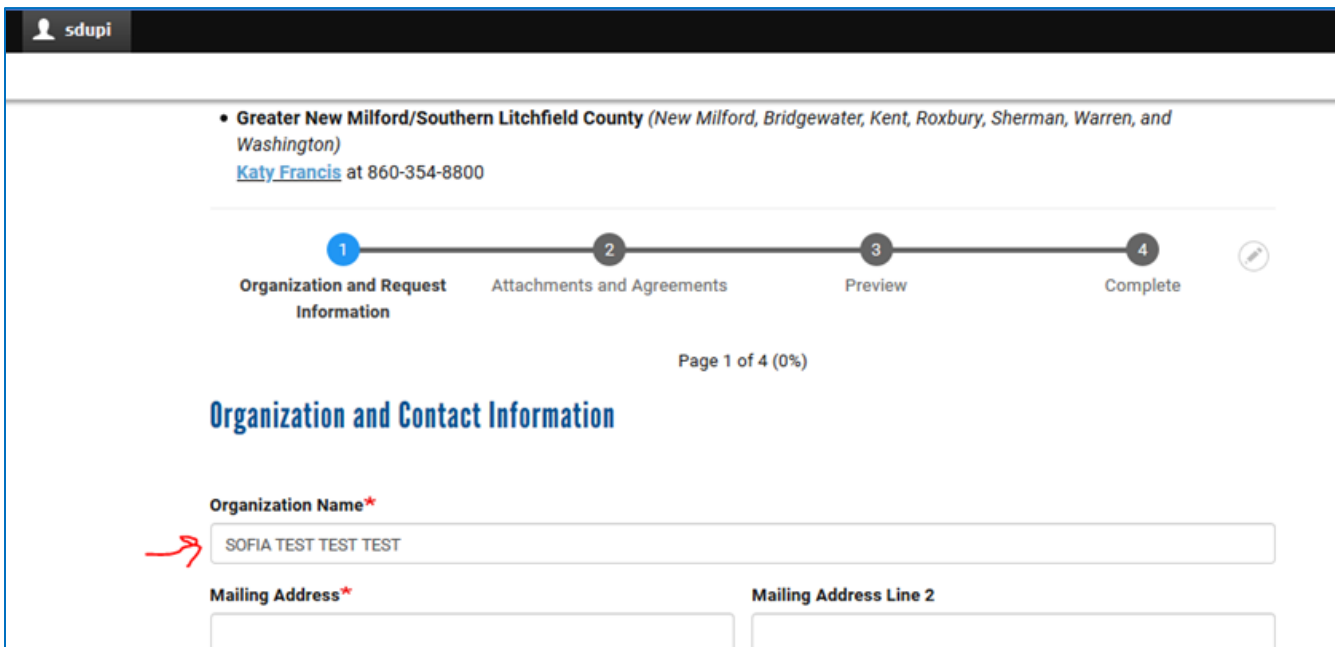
sdupi

• **Greater New Milford/Southern Litchfield County** *(New Milford, Bridgewater, Kent, Roxbury, Sherman, Warren, and Washington)*
Katy Francis at 860-354-8800

1 Organization and Request Information
2 Attachments and Agreements
3 Preview
4 Complete

Page 1 of 4 (0%)

Organization and Contact Information

Organization Name*
SOFIA TEST TEST TEST

Mailing Address*

Mailing Address Line 2